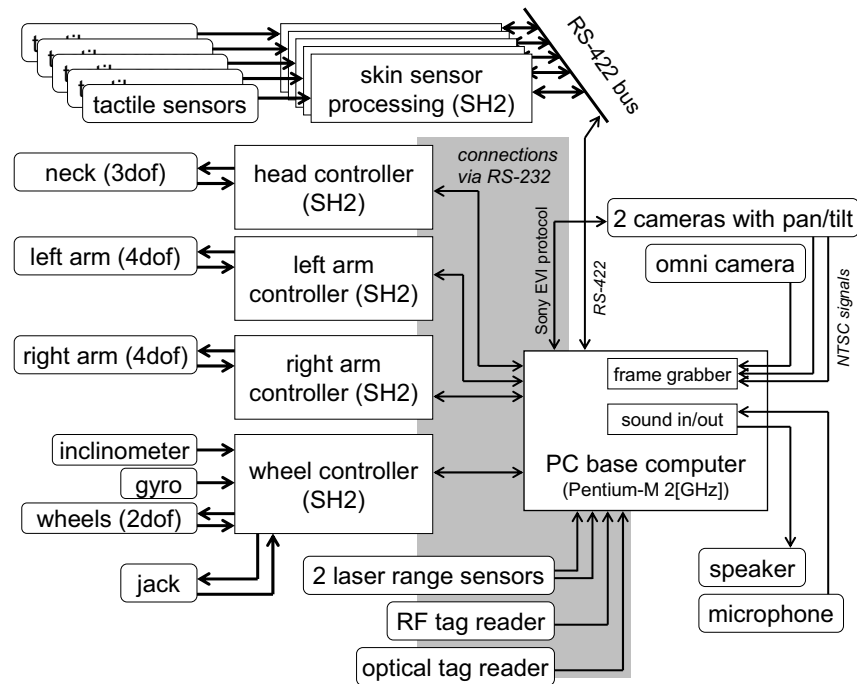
tactile sensors

skin sensor processing (SH2)

RS-422 bus

connections via RS-232

neck (3dof)

head controller (SH2)

left arm (4dof)

left arm controller (SH2)

right arm (4dof)

right arm controller (SH2)

inclinometer

gyro

wheels (2dof)

wheel controller (SH2)

jack

Sony EVI protocol

RS-422

2 cameras with pan/tilt

omni camera

NTSC signals

frame grabber

sound in/out

PC base computer
(Pentium-M 2[GHz])

2 laser range sensors

RF tag reader

optical tag reader

speaker

microphone